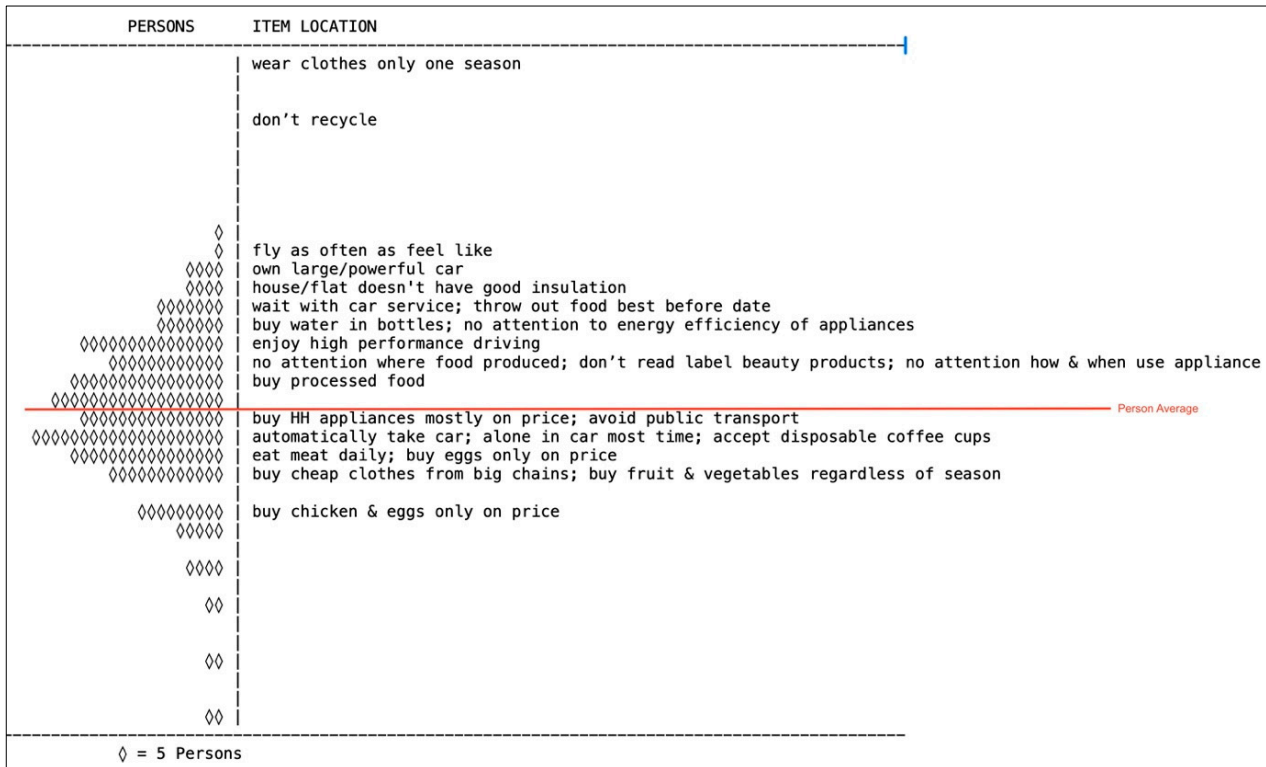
PERSONS ITEM LOCATION

| wear clothes only one season
|
| don’t recycle
|
|
|
|
◊ |
◊ | fly as often as feel like
◊◊◊◊ | own large/powerful car
◊◊◊◊ | house/flat doesn't have good insulation
◊◊◊◊◊◊◊ | wait with car service; throw out food best before date
◊◊◊◊◊◊◊ | buy water in bottles; no attention to energy efficiency of appliances
◊◊◊◊◊◊◊◊◊◊◊◊◊ | enjoy high performance driving
◊◊◊◊◊◊◊◊◊◊◊ | no attention where food produced; don’t read label beauty products; no attention how & when use appliance
◊◊◊◊◊◊◊◊◊◊◊◊◊◊ | buy processed food
◊◊◊◊◊◊◊◊◊◊◊◊◊◊◊◊◊ |
Person Average
◊◊◊◊◊◊◊◊◊◊◊◊◊◊ | buy HH appliances mostly on price; avoid public transport
◊◊◊◊◊◊◊◊◊◊◊◊◊◊◊◊◊◊◊ | automatically take car; alone in car most time; accept disposable coffee cups
◊◊◊◊◊◊◊◊◊◊◊◊◊◊◊ | eat meat daily; buy eggs only on price
◊◊◊◊◊◊◊◊◊◊◊◊ | buy cheap clothes from big chains; buy fruit & vegetables regardless of season
|
◊◊◊◊◊◊◊◊◊ | buy chicken & eggs only on price
◊◊◊◊◊ |
|
◊◊◊◊ |
|
◊◊ |
|
|
◊◊ |
|
|
◊◊ |

◊ = 5 Persons